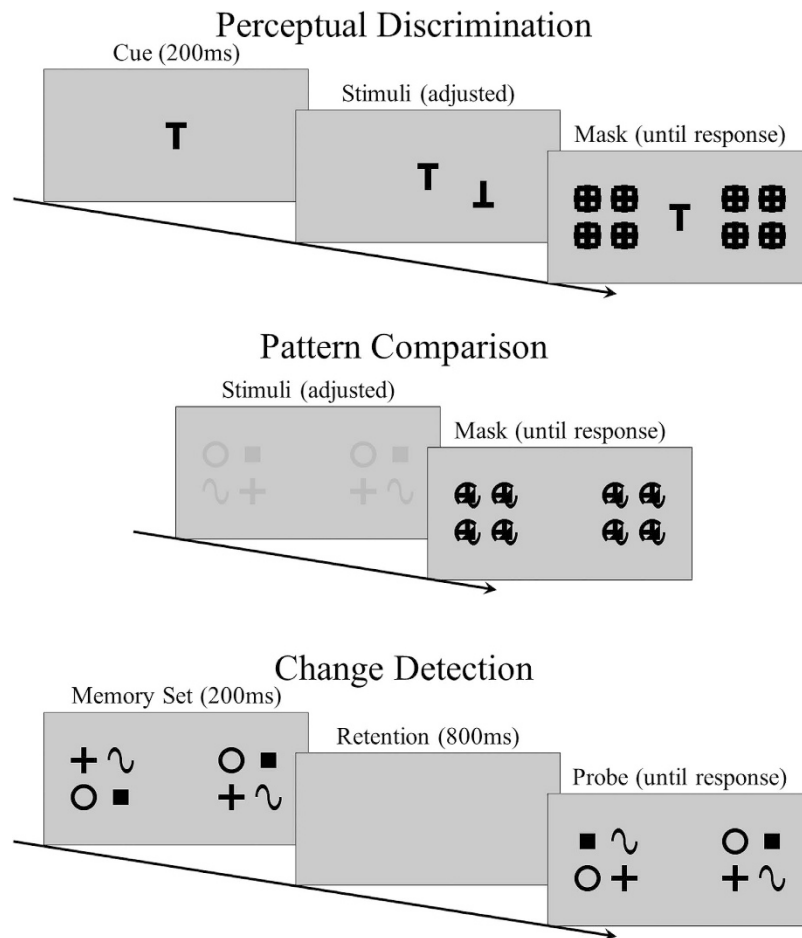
Perceptual Discrimination

Cue (200ms)

T

Stimuli (adjusted)

T ⊥

Mask (until response)

T

Pattern Comparison

Stimuli (adjusted)

Mask (until response)

Change Detection

Memory Set (200ms)

Retention (800ms)

Probe (until response)